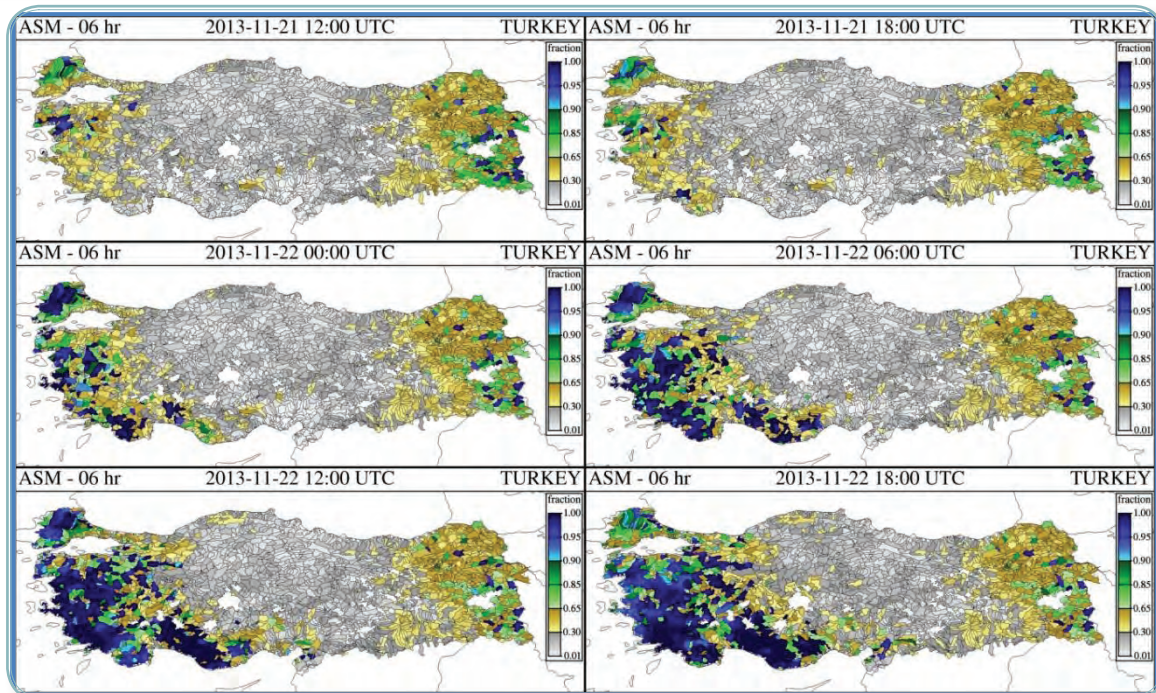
ASM - 06 hr 2013-11-21 12:00 UTC TURKEY

fraction
1.00
0.95
0.90
0.85
0.65
0.30
0.01

ASM - 06 hr 2013-11-21 18:00 UTC TURKEY

fraction
1.00
0.95
0.90
0.85
0.65
0.30
0.01

ASM - 06 hr 2013-11-22 00:00 UTC TURKEY

fraction
1.00
0.95
0.90
0.85
0.65
0.30
0.01

ASM - 06 hr 2013-11-22 06:00 UTC TURKEY

fraction
1.00
0.95
0.90
0.85
0.65
0.30
0.01

ASM - 06 hr 2013-11-22 12:00 UTC TURKEY

fraction
1.00
0.95
0.90
0.85
0.65
0.30
0.01

ASM - 06 hr 2013-11-22 18:00 UTC TURKEY

fraction
1.00
0.95
0.90
0.85
0.65
0.30
0.01